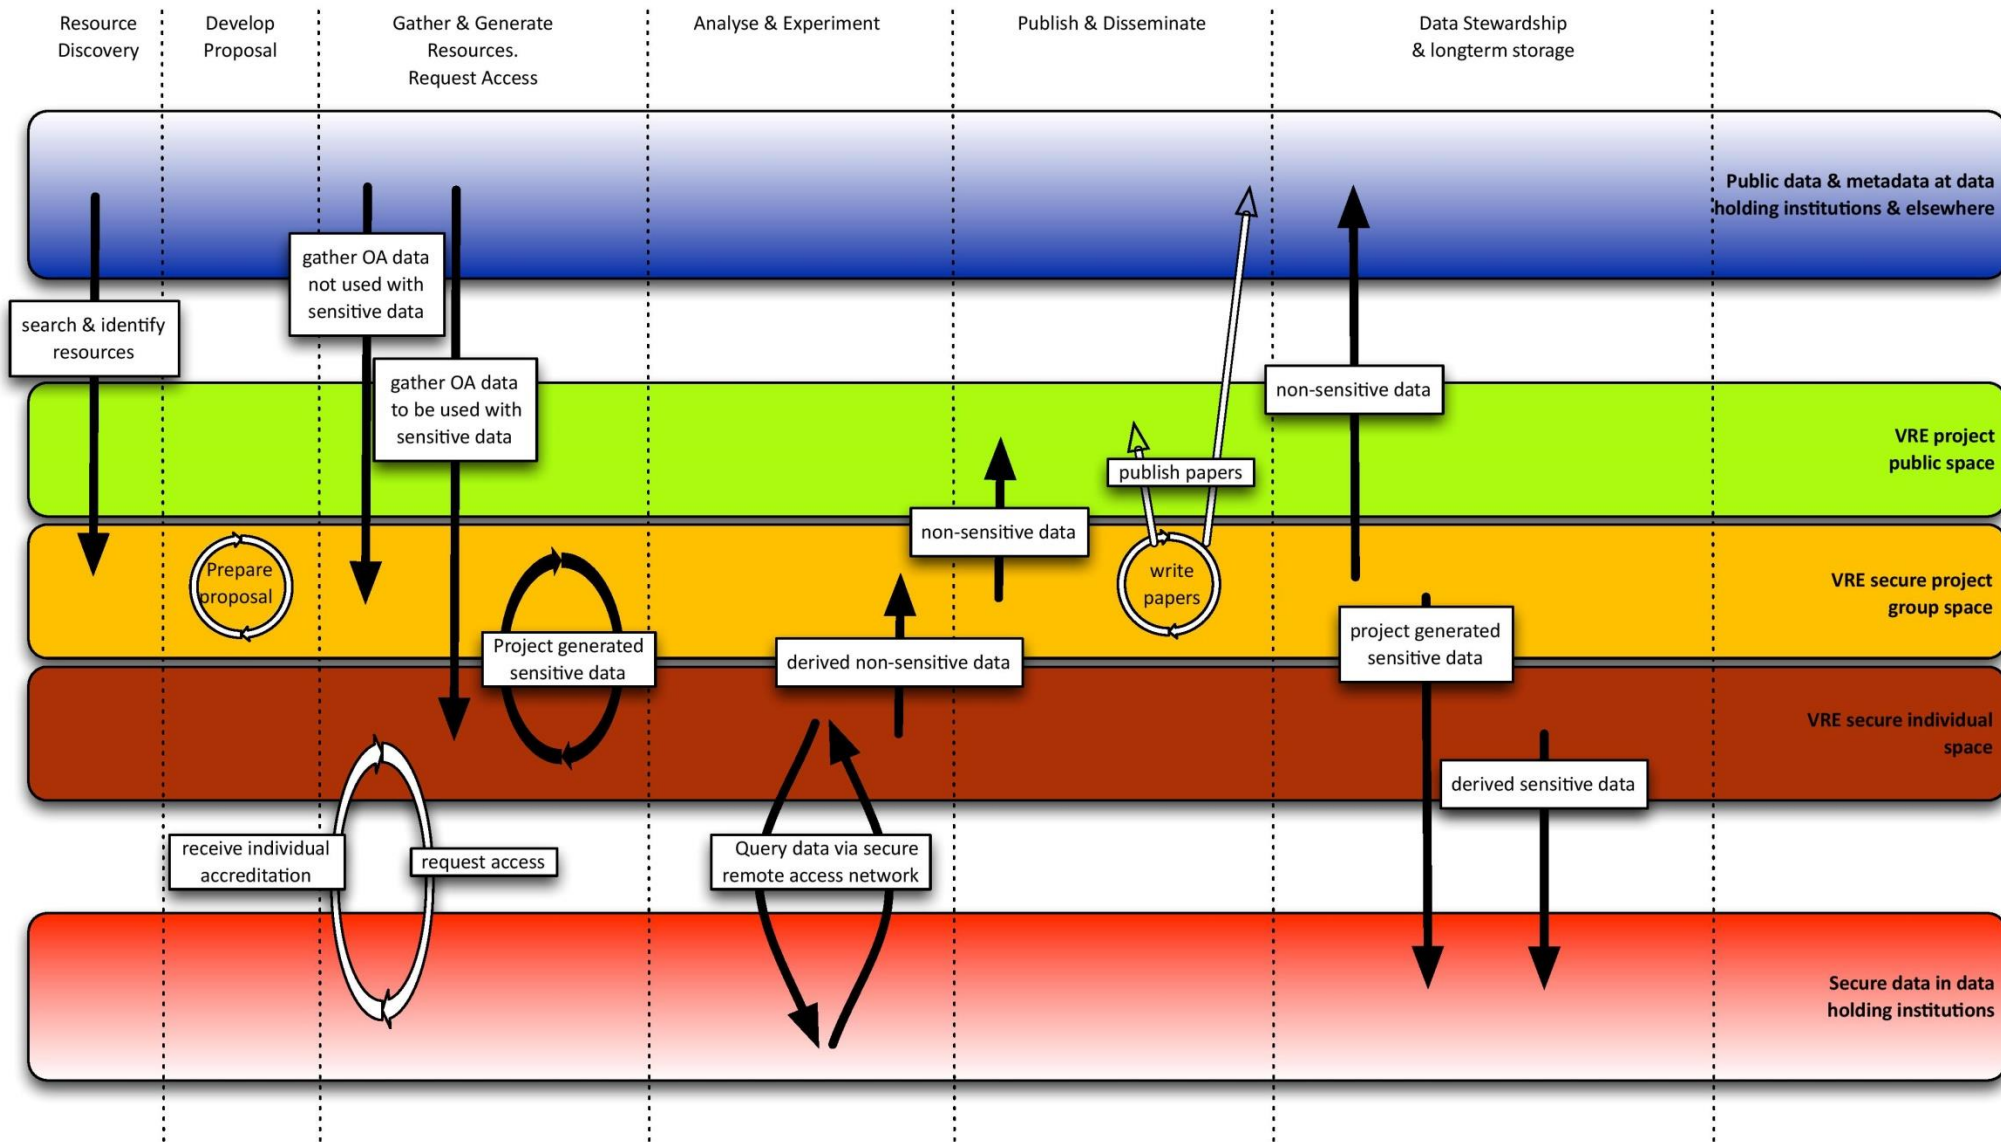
Resource Discovery

Develop Proposal

Gather & Generate Resources. Request Access

Analyse & Experiment

Publish & Disseminate

Data Stewardship & longterm storage

Public data & metadata at data holding institutions & elsewhere

search & identify resources

gather OA data not used with sensitive data

gather OA data to be used with sensitive data

non-sensitive data

VRE project public space

publish papers

non-sensitive data

VRE secure project group space

Prepare proposal

write papers

Project generated sensitive data

derived non-sensitive data

project generated sensitive data

VRE secure individual space

derived sensitive data

receive individual accreditation

request access

Query data via secure remote access network

Secure data in data holding institutions